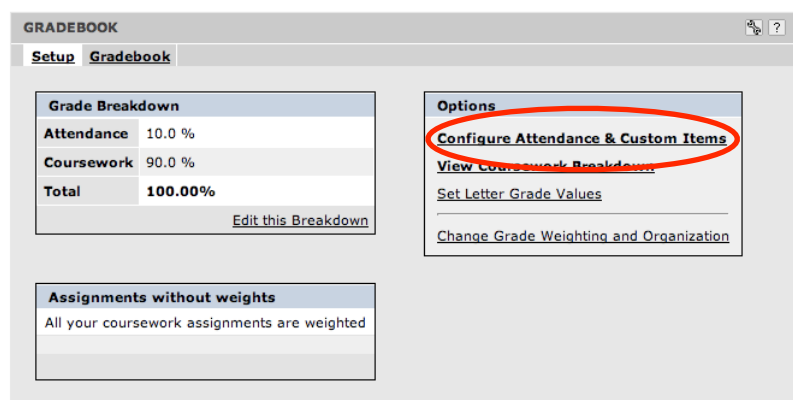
GRADEBOOK

?

Setup Gradebook

Grade Breakdown

| Attendance | 10.0 % |
|---|---|
| Coursework | 90.0 % |
| Total | 100.00% |

Edit this Breakdown

Options

Configure Attendance & Custom Items

View Coursework Breakdown

Set Letter Grade Values

Change Grade Weighting and Organization

Assignments without weights

All your coursework assignments are weighted